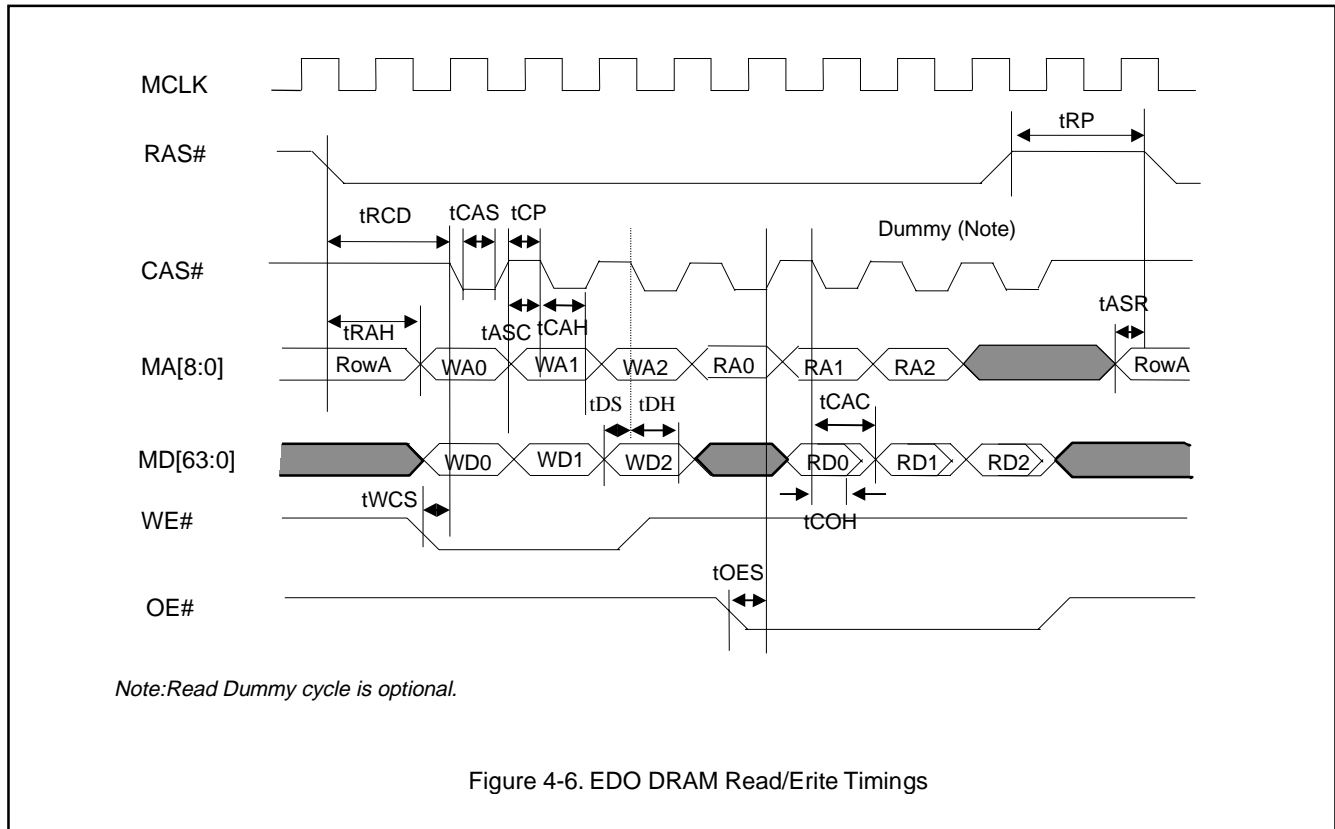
MCLK

RAS#

tRP

tRCD

tCAS

tCP

Dummy (Note)

CAS#

tASR

tRAH

tASC

tCAH

MA[8:0]

RowA

WA0

WA1

WA2

RA0

RA1

RA2

RowA

tDS

tDH

tCAC

MD[63:0]

WD0

WD1

WD2

RD0

RD1

RD2

tWCS

WE#

tCOH

tOES

OE#

Note:Read Dummy cycle is optional.

Figure 4-6. EDO DRAM Read/Erite Timings